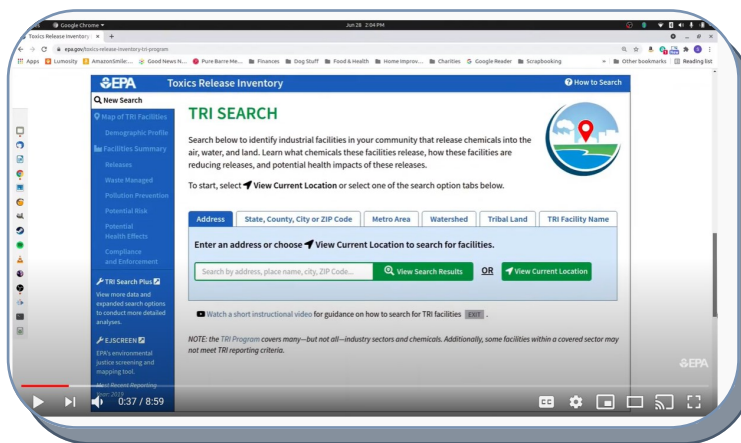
Google Chrome
Jun 28 2:04 PM
Toxics Release Inventory
epa.gov/toxics-release-inventory-tri-program
Apps Lumosity AmazonSmile... Good News N... Pure Barre Me... Finances Dog Stuff Food & Health Home Improv... Charities Google Reader Scrapbooking Other bookmarks Reading list

EPA Toxics Release Inventory
How to Search

New Search
Map of TRI Facilities
Demographic Profile
Facilities Summary
Releases
Waste Managed
Pollution Prevention
Potential Risk
Potential Health Effects
Compliance and Enforcement
TRI Search Plus
View more data and expanded search options to conduct more detailed analyses.
EJSCREEN
EPA's environmental justice screening and mapping tool.
Most Recent Reporting Year 2019

TRI SEARCH

Search below to identify industrial facilities in your community that release chemicals into the air, water, and land. Learn what chemicals these facilities release, how these facilities are reducing releases, and potential health impacts of these releases.

To start, select View Current Location or select one of the search option tabs below.

Address | State, County, City or ZIP Code | Metro Area | Watershed | Tribal Land | TRI Facility Name

Enter an address or choose View Current Location to search for facilities.

Search by address, place name, city, ZIP Code...
View Search Results
OR
View Current Location

Watch a short instructional video for guidance on how to search for TRI facilities EXIT.

NOTE: the TRI Program covers many—but not all—industry sectors and chemicals. Additionally, some facilities within a covered sector may not meet TRI reporting criteria.

EPA

0:37 / 8:59